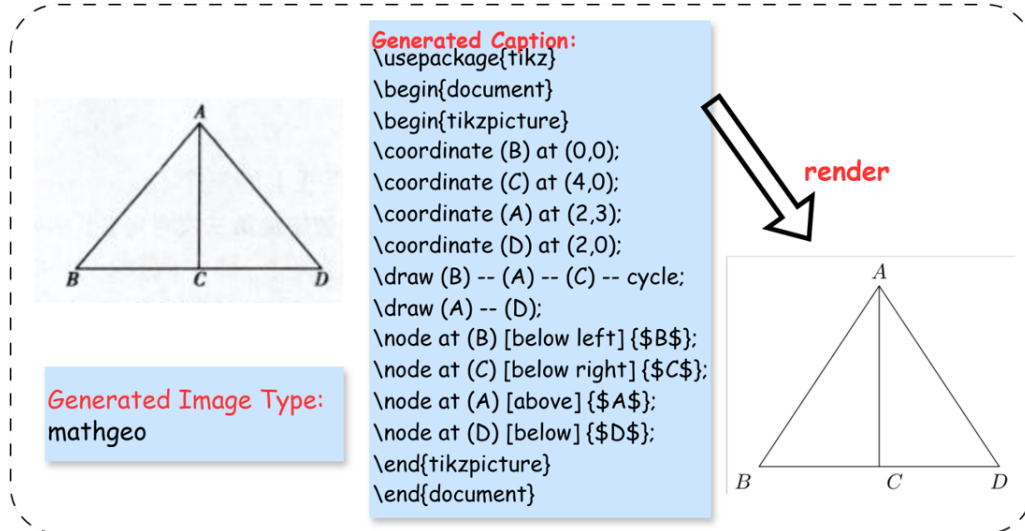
A

B C D

Generated Image Type:
mathgeo

Generated Caption:
\usepackage{tikz}
\begin{document}
\begin{tikzpicture}
\coordinate (B) at (0,0);
\coordinate (C) at (4,0);
\coordinate (A) at (2,3);
\coordinate (D) at (2,0);
\draw (B) -- (A) -- (C) -- cycle;
\draw (A) -- (D);
\node at (B) [below left] {\$B\$};
\node at (C) [below right] {\$C\$};
\node at (A) [above] {\$A\$};
\node at (D) [below] {\$D\$};
\end{tikzpicture}
\end{document}

render

A

B C D